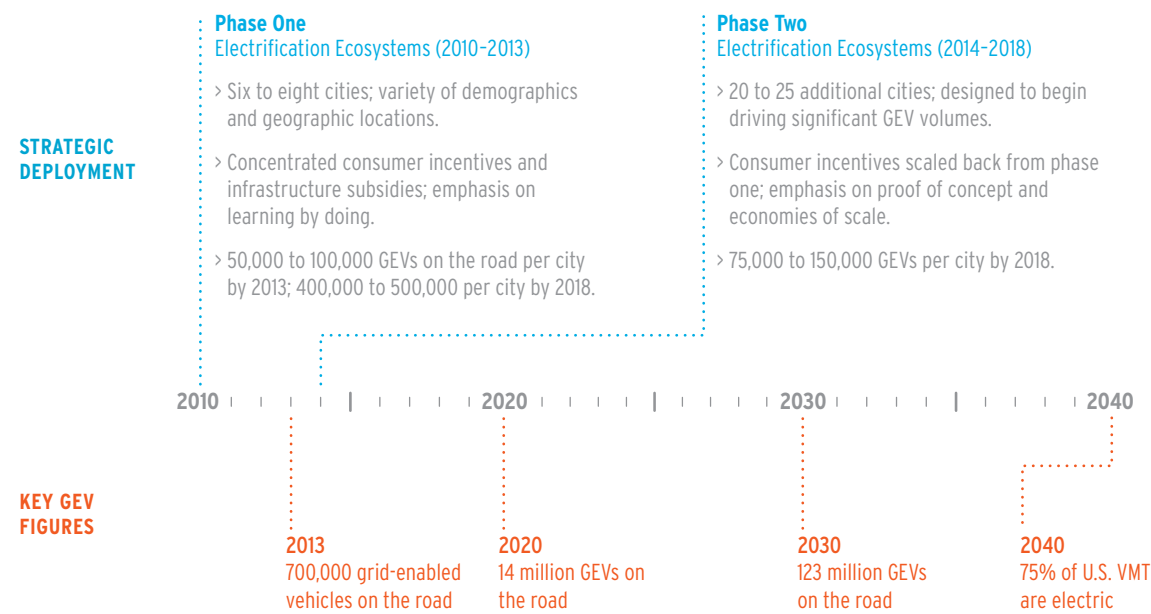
STRATEGIC DEPLOYMENT

Phase One
Electrification Ecosystems (2010–2013)

> Six to eight cities; variety of demographics and geographic locations.

> Concentrated consumer incentives and infrastructure subsidies; emphasis on learning by doing.

> 50,000 to 100,000 GEVs on the road per city by 2013; 400,000 to 500,000 per city by 2018.

Phase Two
Electrification Ecosystems (2014–2018)

> 20 to 25 additional cities; designed to begin driving significant GEV volumes.

> Consumer incentives scaled back from phase one; emphasis on proof of concept and economies of scale.

> 75,000 to 150,000 GEVs per city by 2018.

2010 2020 2030 2040

KEY GEV FIGURES

2013
700,000 grid-enabled vehicles on the road

2020
14 million GEVs on the road

2030
123 million GEVs on the road

2040
75% of U.S. VMT are electric